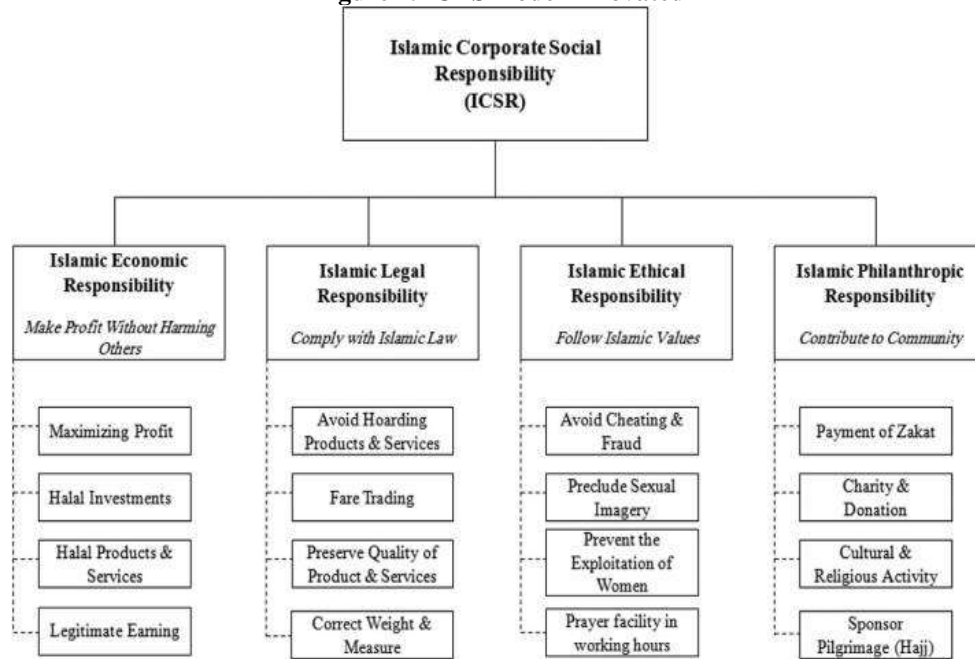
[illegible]

Islamic Corporate Social Responsibility (ICSR)

Islamic Economic Responsibility

Make Profit Without Harming Others

Maximizing Profit

Halal Investments

Halal Products & Services

Legitimate Earning

Islamic Legal Responsibility

Comply with Islamic Law

Avoid Hoarding Products & Services

Fare Trading

Preserve Quality of Product & Services

Correct Weight & Measure

Islamic Ethical Responsibility

Follow Islamic Values

Avoid Cheating & Fraud

Preclude Sexual Imagery

Prevent the Exploitation of Women

Prayer facility in working hours

Islamic Philanthropic Responsibility

Contribute to Community

Payment of Zakat

Charity & Donation

Cultural & Religious Activity

Sponsor Pilgrimage (Hajj)